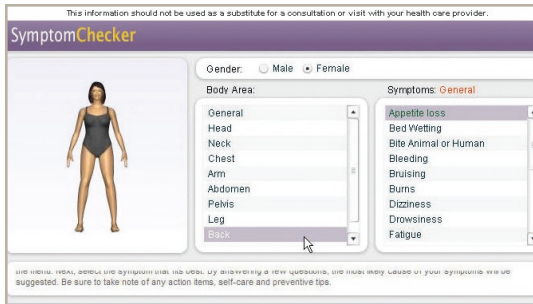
This information should not be used as a substitute for a consultation or visit with your health care provider.

SymptomChecker

Gender: Male Female

Body Area:

General
Head
Neck
Chest
Arm
Abdomen
Pelvis
Leg
Back

Symptoms: General

Appetite loss
Bed Wetting
Bite Animal or Human
Bleeding
Bruising
Burns
Dizziness
Drowsiness
Fatigue

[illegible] menu. Next, select the symptom that fits best. By answering a few questions, the most likely cause of your symptoms will be suggested. Be sure to take note of any action items, self-care and preventive tips.